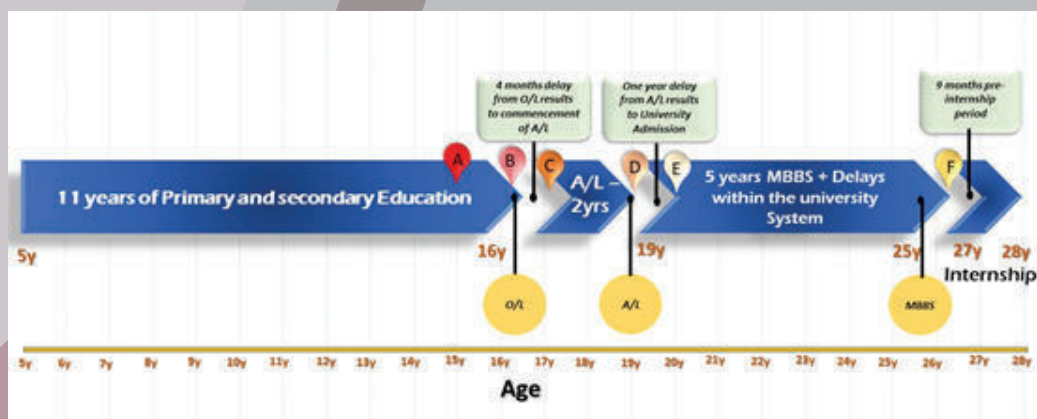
4 months delay from O/L results to commencement of A/L

One year delay from A/L results to University Admission

9 months pre-internship period

A B C D E F

11 years of Primary and secondary Education

A/L – 2yrs

5 years MBBS + Delays within the university System

5y

16y

19y

25y

27y

28y

Internship

O/L

A/L

MBBS

5y 6y 7y 8y 9y 10y 11y 12y 13y 14y 15y 16y 17y 18y 19y 20y 21y 22y 23y 24y 25y 26y 27y 28y

Age